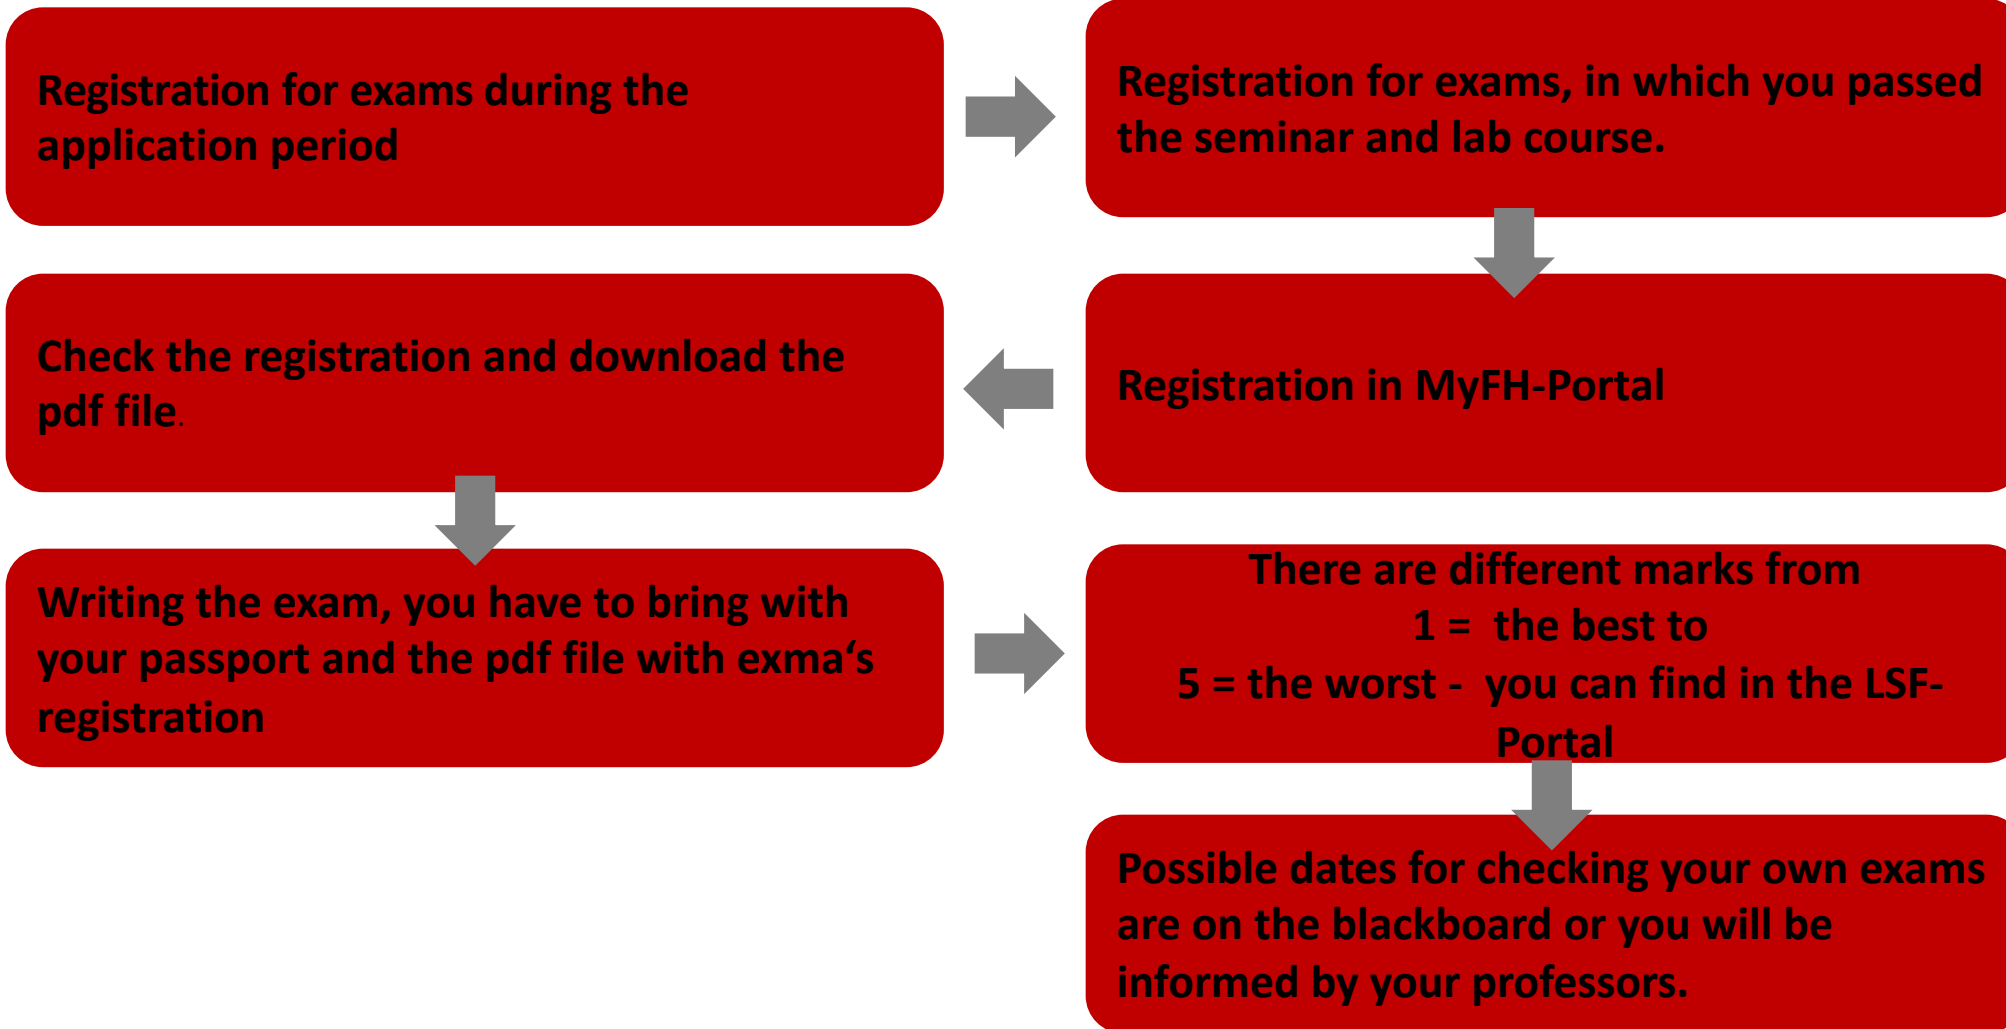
Registration for exams during the application period

Registration for exams, in which you passed the seminar and lab course.

Registration in MyFH-Portal

Check the registration and download the pdf file.

Writing the exam, you have to bring with your passport and the pdf file with exma‘s registration

There are different marks from
1 = the best to
5 = the worst - you can find in the LSF-Portal

Possible dates for checking your own exams are on the blackboard or you will be informed by your professors.